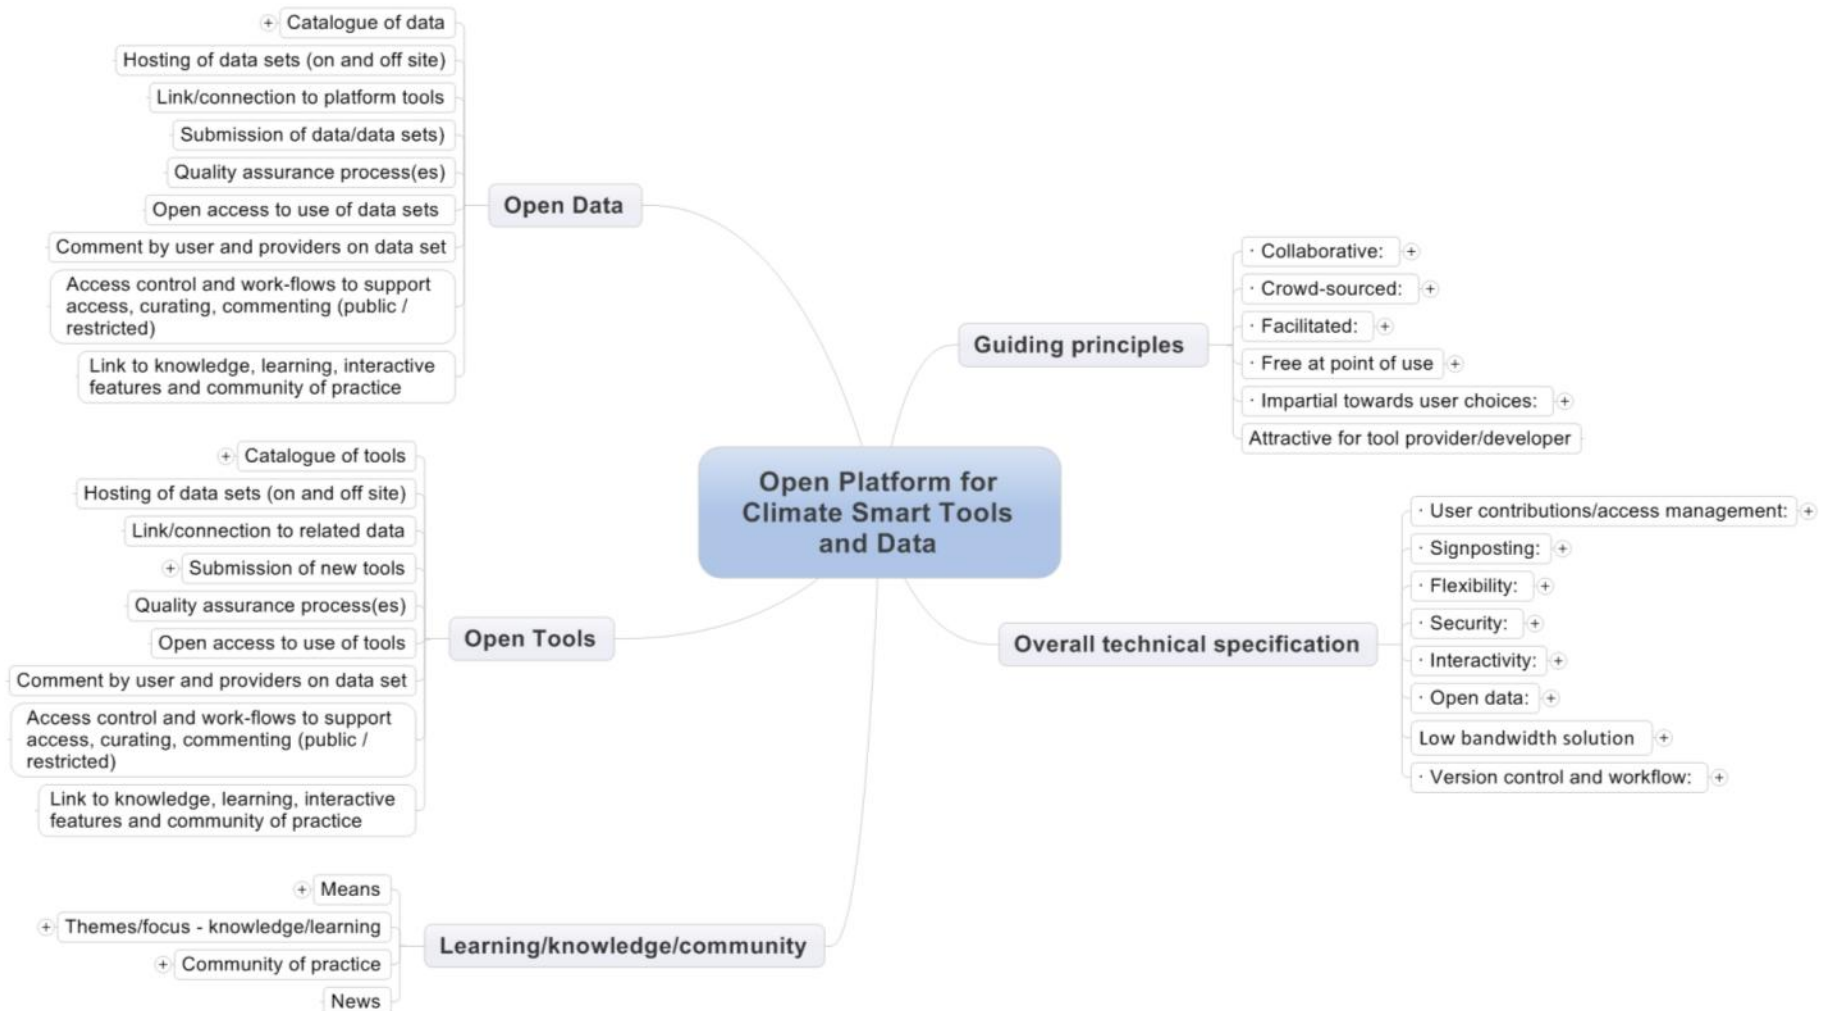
Open Platform for Climate Smart Tools and Data

Open Data
Catalogue of data
Hosting of data sets (on and off site)
Link/connection to platform tools
Submission of data/data sets)
Quality assurance process(es)
Open access to use of data sets
Comment by user and providers on data set
Access control and work-flows to support access, curating, commenting (public / restricted)
Link to knowledge, learning, interactive features and community of practice

Guiding principles
· Collaborative:
· Crowd-sourced:
· Facilitated:
· Free at point of use
· Impartial towards user choices:
Attractive for tool provider/developer

Open Tools
Catalogue of tools
Hosting of data sets (on and off site)
Link/connection to related data
Submission of new tools
Quality assurance process(es)
Open access to use of tools
Comment by user and providers on data set
Access control and work-flows to support access, curating, commenting (public / restricted)
Link to knowledge, learning, interactive features and community of practice

Overall technical specification
· User contributions/access management:
· Signposting:
· Flexibility:
· Security:
· Interactivity:
· Open data:
Low bandwidth solution
· Version control and workflow:

Learning/knowledge/community
Means
Themes/focus - knowledge/learning
Community of practice
News